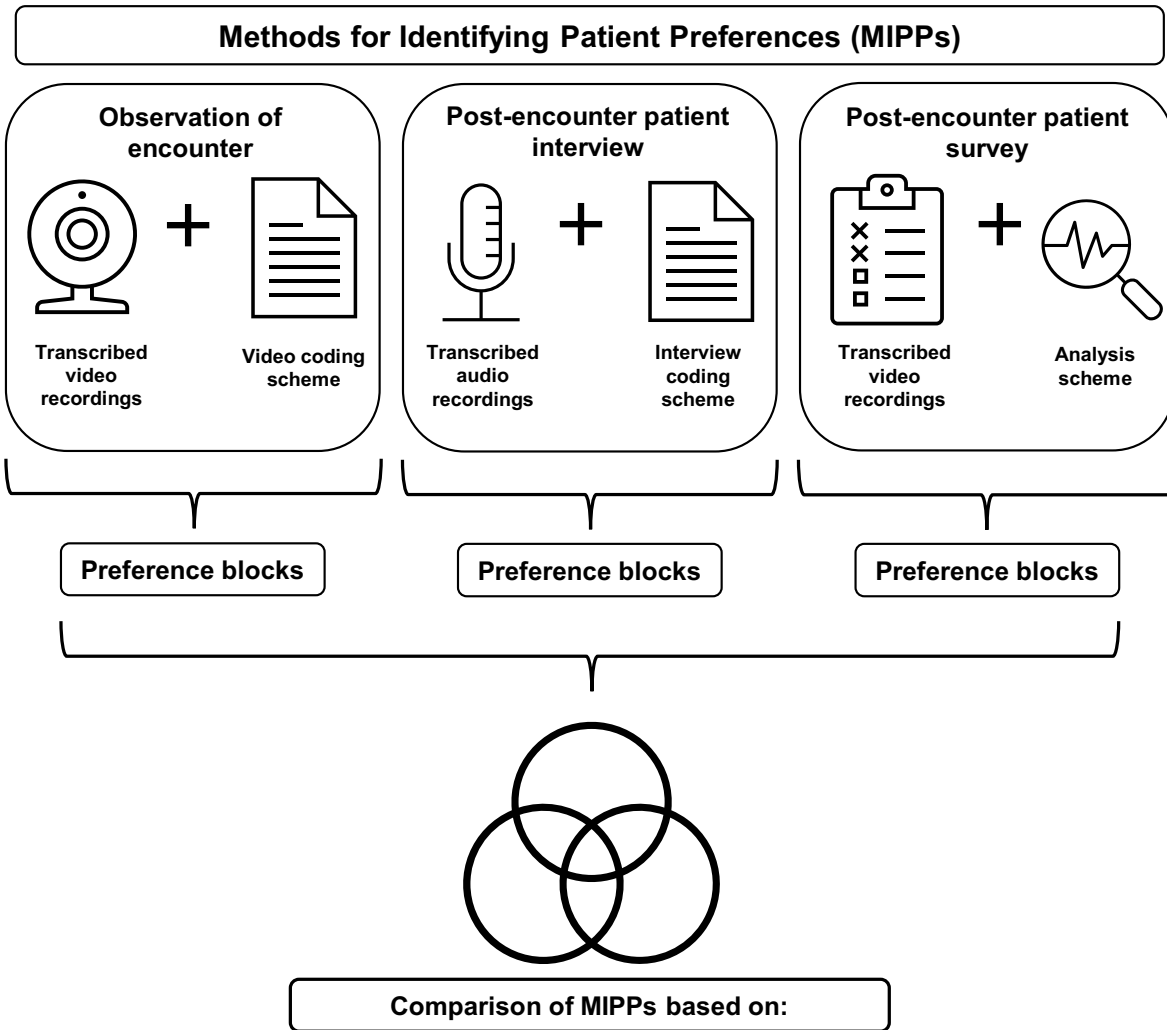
Methods for Identifying Patient Preferences (MIPPs)

Observation of encounter

+

Transcribed video recordings

Video coding scheme

Post-encounter patient interview

+

Transcribed audio recordings

Interview coding scheme

Post-encounter patient survey

+

Transcribed video recordings

Analysis scheme

Preference blocks

Preference blocks

Preference blocks

Comparison of MIPPs based on: